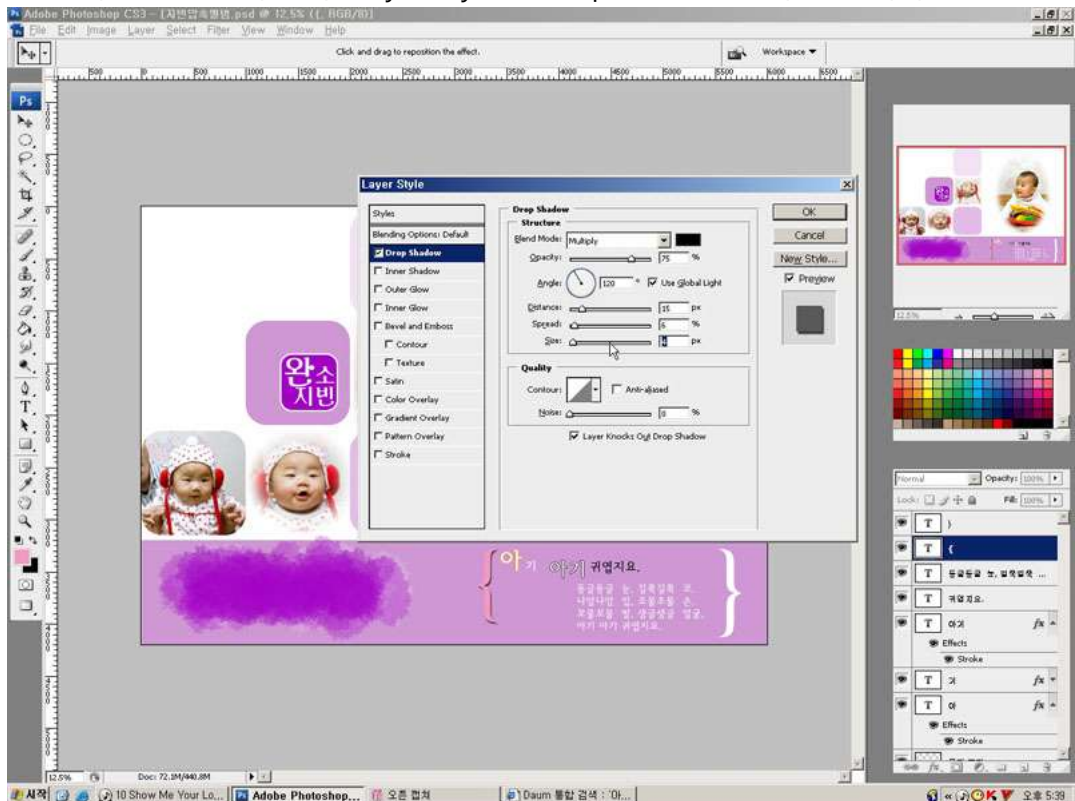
Adobe Photoshop CS3 - [지민앨범.psd @ 12.5% (, RGB/8)]

File Edit Image Layer Select Filter View Window Help

Click and drag to reposition the effect.

Workspace ▼

Layer Style

Styles
Blending Options: Default
Drop Shadow
Inner Shadow
Outer Glow
Inner Glow
Bevel and Emboss
Contour
Texture
Satin
Color Overlay
Gradient Overlay
Pattern Overlay
Stroke

Drop Shadow
Structure
Blend Mode: Multiply
Opacity: 75 %
Angle: 120 ° Use Global Light
Distance: 15 px
Spread: 6 %
Size: 8 px

Quality
Contour: Anti-aliased
Noise: 0 %
Layer Knocks Out Drop Shadow

OK
Cancel
New Style...
Preview

완소 지빈

아기 아기 귀엽지요.

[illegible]

12.5%

Normal
Opacity: 100%
Lock:
Fill: 100%

T )
T (
T 동글동글 눈, 알록달록 ...
T 귀엽지요.
T 아기
Effects
Stroke
T 기
T 아
Effects
Stroke

12.5%
Doc: 72.1M/840.8M

시작
10 Show Me Your Lo...
Adobe Photoshop...
오픈 캡처
Daum 통합 검색 : '아...
오후 5:39